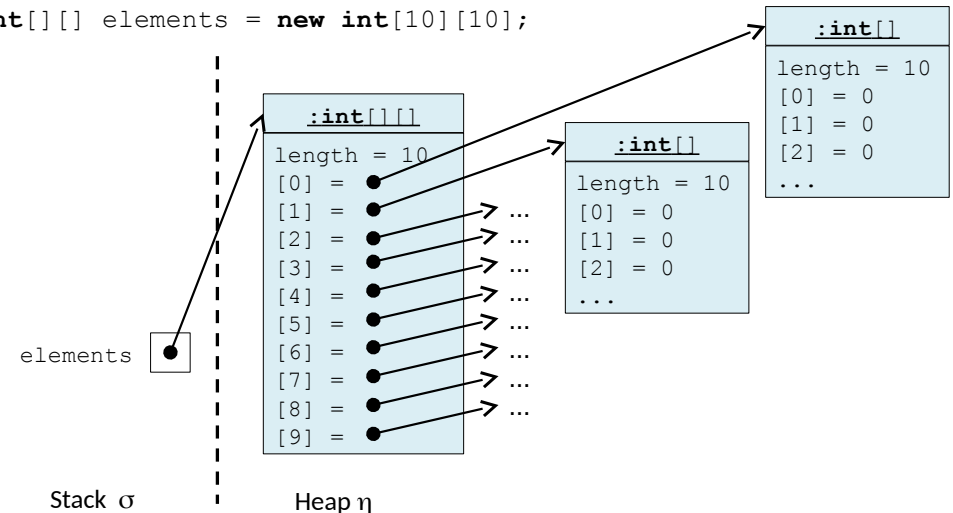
nt[][] elements = new int[10][10];

:int[]
length = 10
[0] = 0
[1] = 0
[2] = 0
...

:int[][]
length = 10
[0] =
[1] =
[2] =
[3] =
[4] =
[5] =
[6] =
[7] =
[8] =
[9] =

...
...
...
...
...
...
...
...

:int[]
length = 10
[0] = 0
[1] = 0
[2] = 0
...

elements

Stack $\sigma$

Heap $\eta$